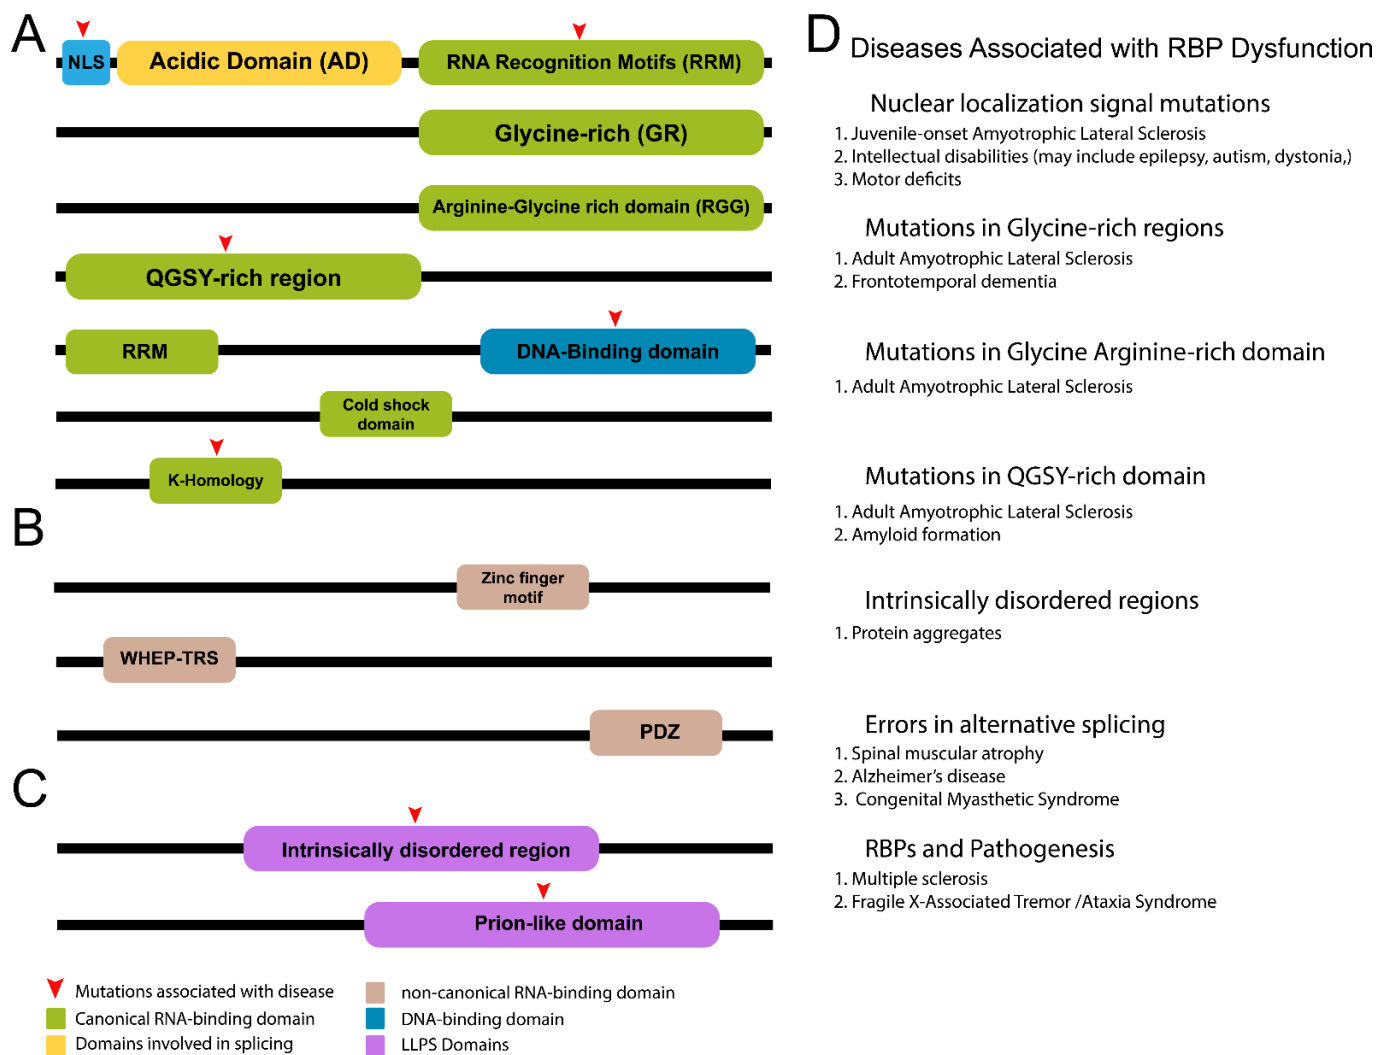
A

NLS Acidic Domain (AD) RNA Recognition Motifs (RRM)

Glycine-rich (GR)

Arginine-Glycine rich domain (RGG)

QGSY-rich region

RRM DNA-Binding domain

Cold shock domain

K-Homology

B

Zinc finger motif

WHEP-TRS

PDZ

C

Intrinsically disordered region

Prion-like domain

Mutations associated with disease
Canonical RNA-binding domain
Domains involved in splicing
non-canonical RNA-binding domain
DNA-binding domain
LLPS Domains

D Diseases Associated with RBP Dysfunction

Nuclear localization signal mutations
1. Juvenile-onset Amyotrophic Lateral Sclerosis
2. Intellectual disabilities (may include epilepsy, autism, dystonia,)
3. Motor deficits

Mutations in Glycine-rich regions
1. Adult Amyotrophic Lateral Sclerosis
2. Frontotemporal dementia

Mutations in Glycine Arginine-rich domain
1. Adult Amyotrophic Lateral Sclerosis

Mutations in QGSY-rich domain
1. Adult Amyotrophic Lateral Sclerosis
2. Amyloid formation

Intrinsically disordered regions
1. Protein aggregates

Errors in alternative splicing
1. Spinal muscular atrophy
2. Alzheimer's disease
3. Congenital Myasthetic Syndrome

RBPs and Pathogenesis
1. Multiple sclerosis
2. Fragile X-Associated Tremor /Ataxia Syndrome